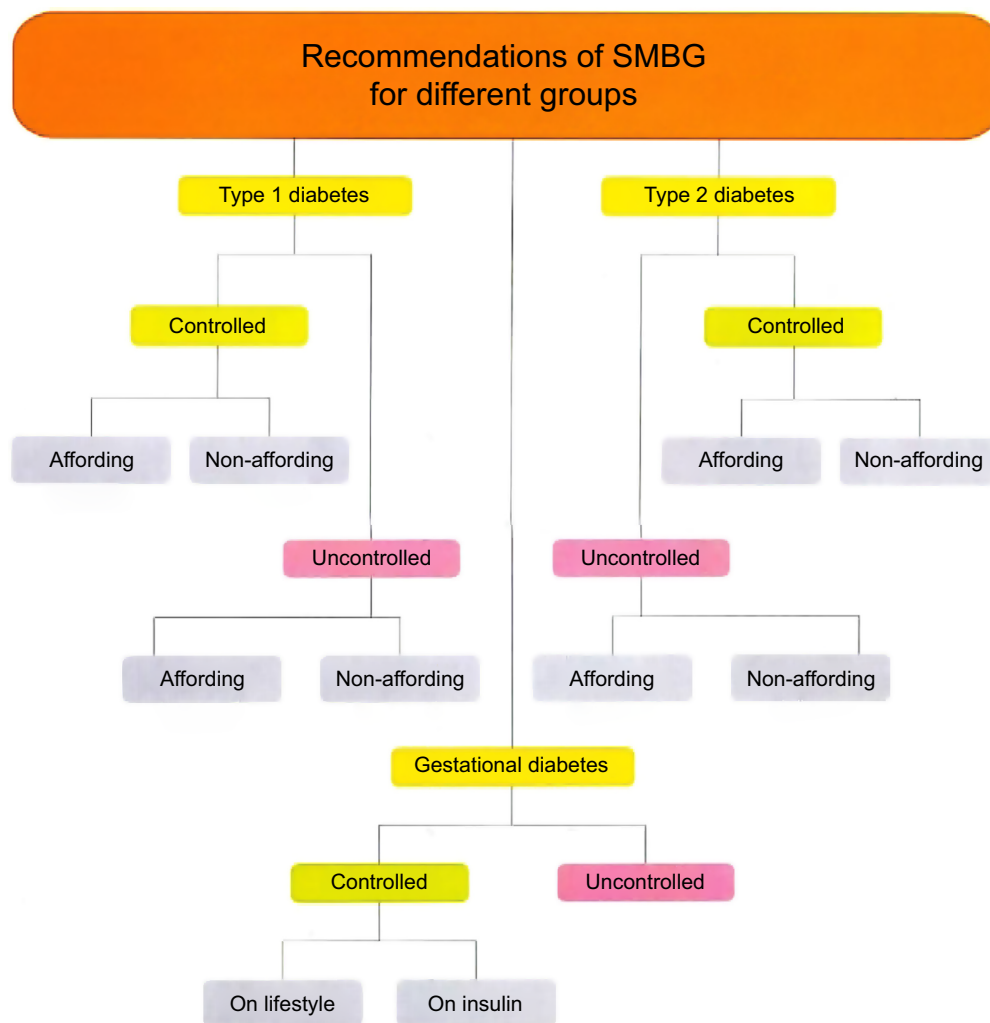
Recommendations of SMBG for different groups

Type 1 diabetes

Type 2 diabetes

Controlled

Controlled

Affording

Non-affording

Affording

Non-affording

Uncontrolled

Uncontrolled

Affording

Non-affording

Affording

Non-affording

Gestational diabetes

Controlled

Uncontrolled

On lifestyle

On insulin